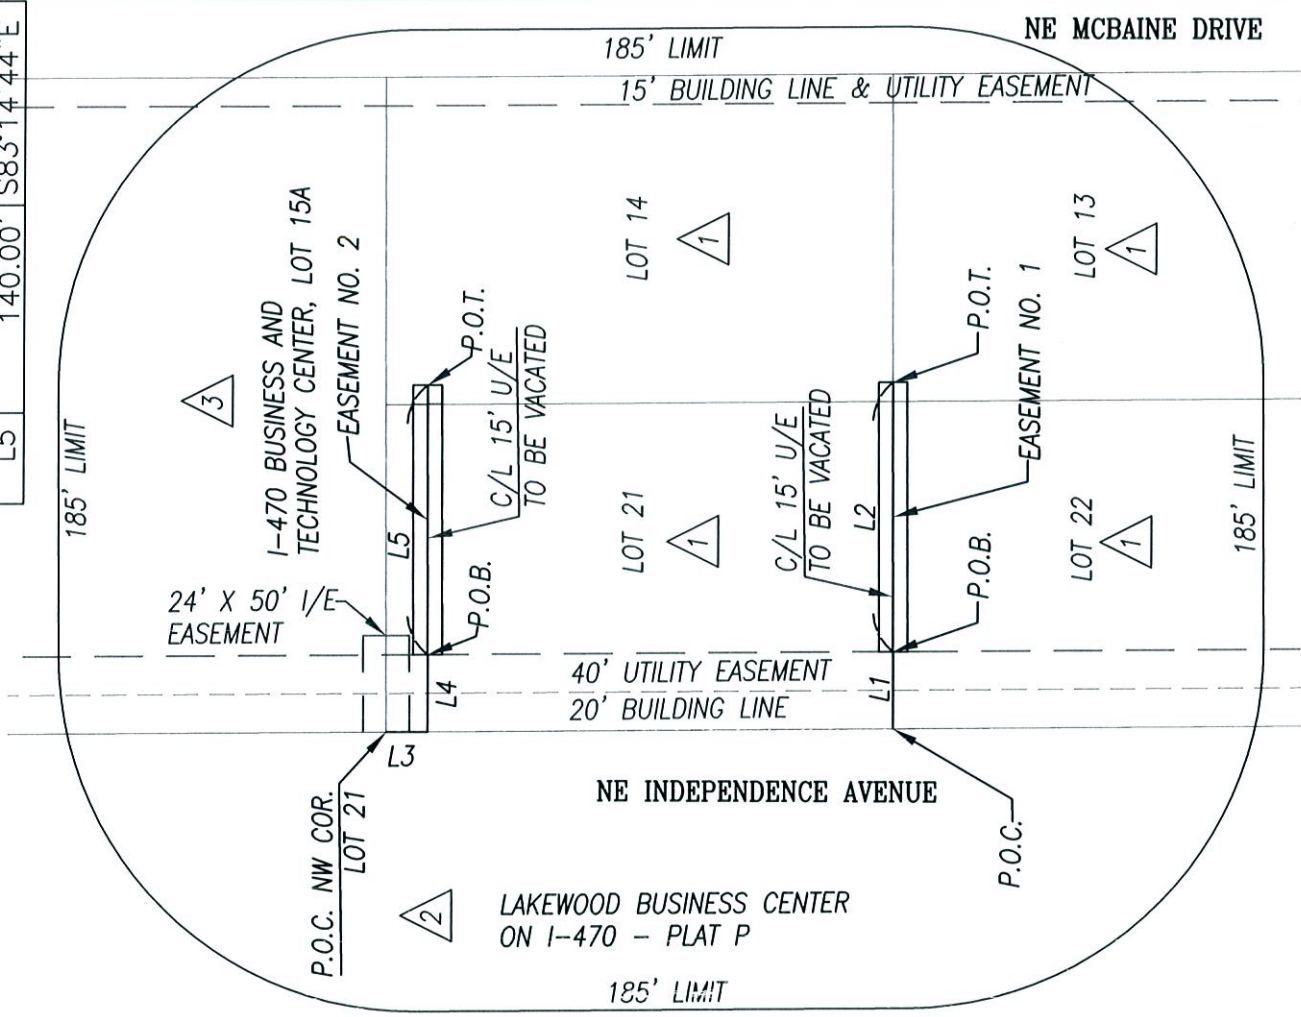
L5 | 140.00' | S83°14'44"E

NE MCBAINE DRIVE

185' LIMIT

15' BUILDING LINE & UTILITY EASEMENT

185' LIMIT

3

I-470 BUSINESS AND TECHNOLOGY CENTER, LOT 15A

EASEMENT NO. 2

P.O.T.

C/L 15' U/E TO BE VACATED

L5

P.O.B.

LOT 14

1

LOT 21

1

C/L 15' U/E TO BE VACATED

L2

P.O.T.

EASEMENT NO. 1

P.O.B.

LOT 13

1

LOT 22

1

185' LIMIT

24' X 50' I/E EASEMENT

40' UTILITY EASEMENT

20' BUILDING LINE

L4

L1

L3

NE INDEPENDENCE AVENUE

P.O.C. NW COR. LOT 21

P.O.C.

2

LAKEWOOD BUSINESS CENTER ON I-470 - PLAT P

185' LIMIT